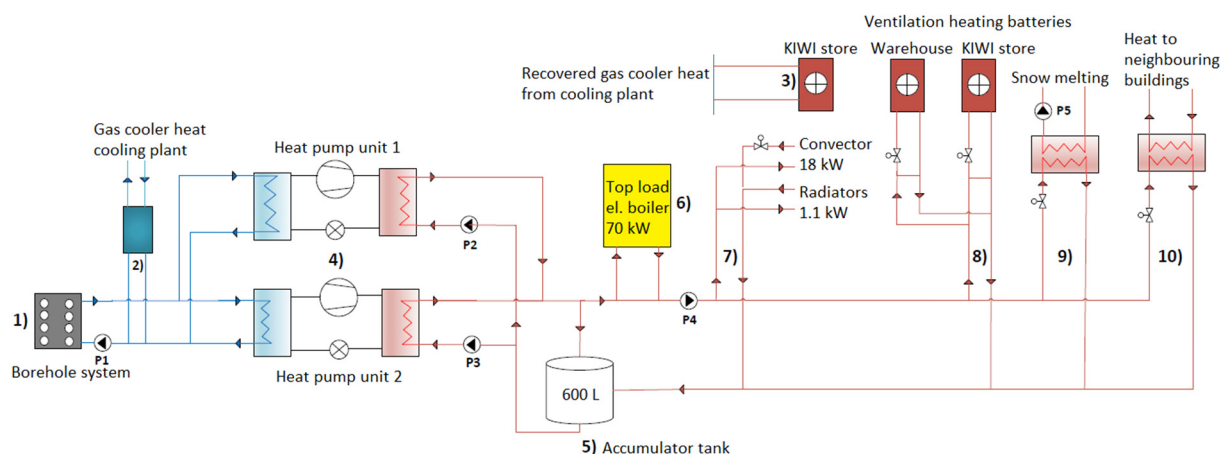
Ventilation heating batteries

KIWI store

Warehouse

KIWI store

Heat to neighbouring buildings

Recovered gas cooler heat from cooling plant

3)

Snow melting

P5

Gas cooler heat cooling plant

Heat pump unit 1

Convector 18 kW

Radiators 1.1 kW

Top load el. boiler 70 kW

6)

P2

2)

4)

7)

8)

9)

10)

1)

P1

Borehole system

P4

Heat pump unit 2

P3

600 L

5) Accumulator tank